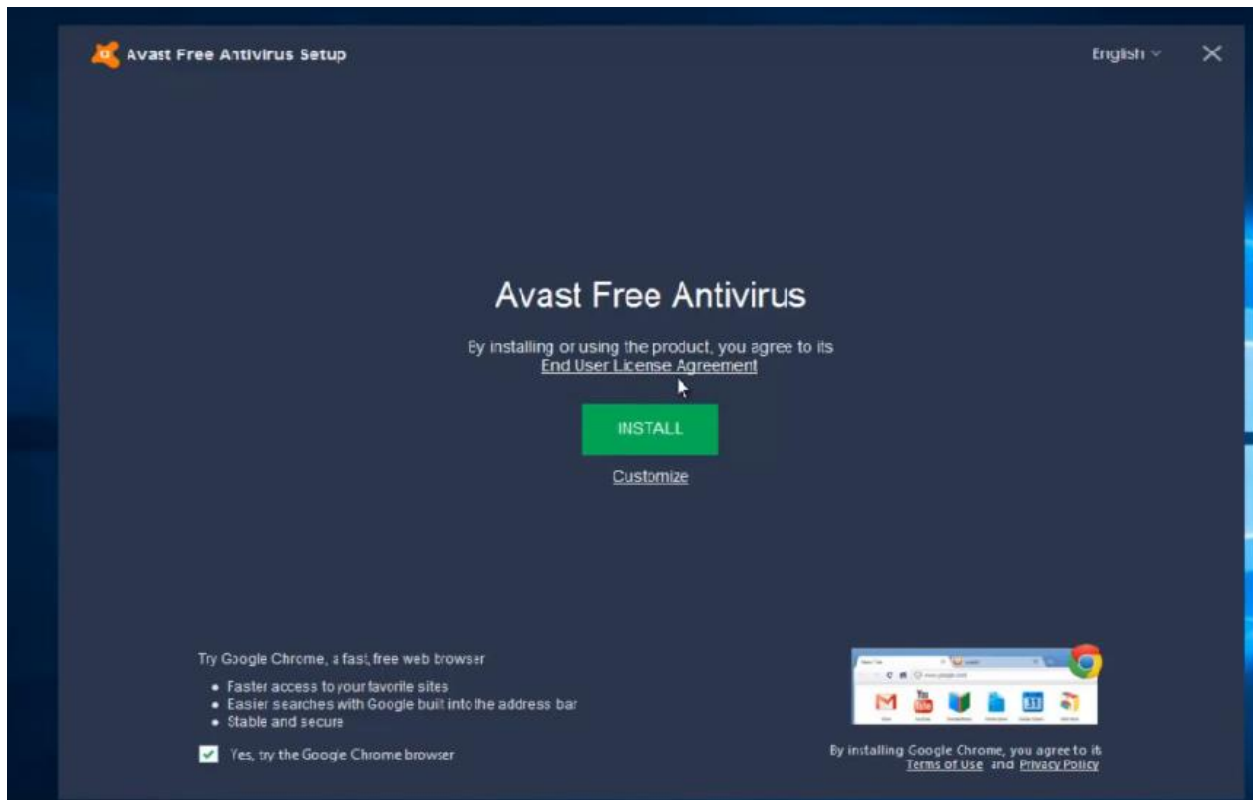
Avast Free Antivirus Setup

English

Avast Free Antivirus

By installing or using the product, you agree to its End User License Agreement

INSTALL

Customize

Try Google Chrome, a fast, free web browser

• Faster access to your favorite sites
• Easier searches with Google built into the address bar
• Stable and secure

Yes, try the Google Chrome browser

By installing Google Chrome, you agree to its Terms of Use and Privacy Policy